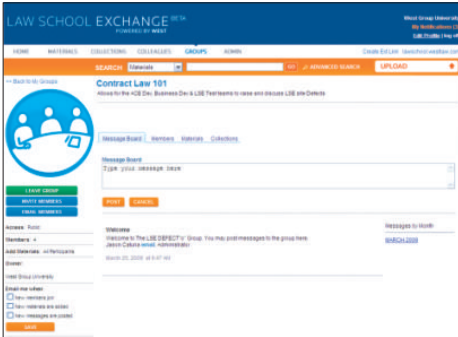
LAW SCHOOL EXCHANGE BETA
POWERED BY WEST

West Group Universi
My Notifications (
Edit Profile | Log ou

HOME MATERIALS COLLECTIONS COLLEAGUES GROUPS ADMIN

Create Ext Link lawschool.westlaw.com

SEARCH Materials GO ADVANCED SEARCH UPLOAD

« Back to My Groups

Contract Law 101
Allows for the KCB Dev, Business Dev & LSE Test teams to raise and discuss LSE site Defects

LEAVE GROUP
INVITE MEMBERS
EMAIL MEMBERS

Access: Public
Members: 4
Add Materials: All Participants
Owner:
West Group University

Email me when:
New members join
New materials are added
New messages are posted
SAVE

Message Board Members Materials Collections

Message Board
Type your message here

POST CANCEL

Welcome
Welcome to "The LSE DEFECT's" Group. You may post messages to the group here.
Jason Calura email Administrator

March 20, 2008 at 9:47 AM

Messages by Month
MARCH 2008